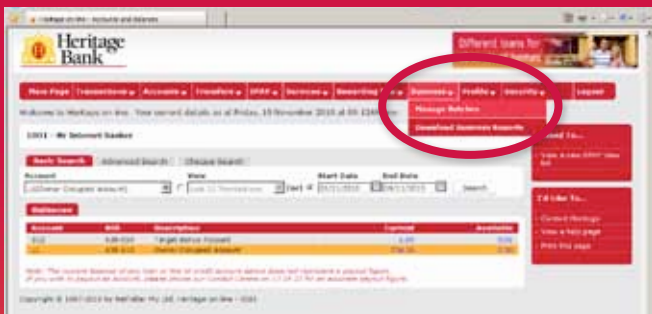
Heritage on line - Accounts and Balances

Heritage Bank

Different loans for

Home Page | Transactions | Accounts | Transfers | BPAY | Services | Reporting | Statements | Profile | Security | Logout

Manage Batches

Download Statement Reports

Welcome to Heritage on line. Your current details as at Friday, 19 November 2010 at 09:33AM

1001 - Mr Internet Banker

Basic Search | Advanced Search | Cheque Search

Account | View | Start Date | End Date

Search

Balances

| Account | BSB | Description | Current | Available |
|---|---|---|---|---|
| S12 | 638-010 | Target Bonus Account | 1.00 | 0.00 |
| L1 | 638-010 | Home Occupied Account | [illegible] | 0.00 |

Note: The current balance of any loan or line of credit account above does not represent a payout figure.

Copyright © 1997-2010 by RefTeller Pty Ltd, Heritage on line - 3261

I need to...

View a new BPAY view bill

I'd like to...

Contact Heritage

View a help page

Print this page